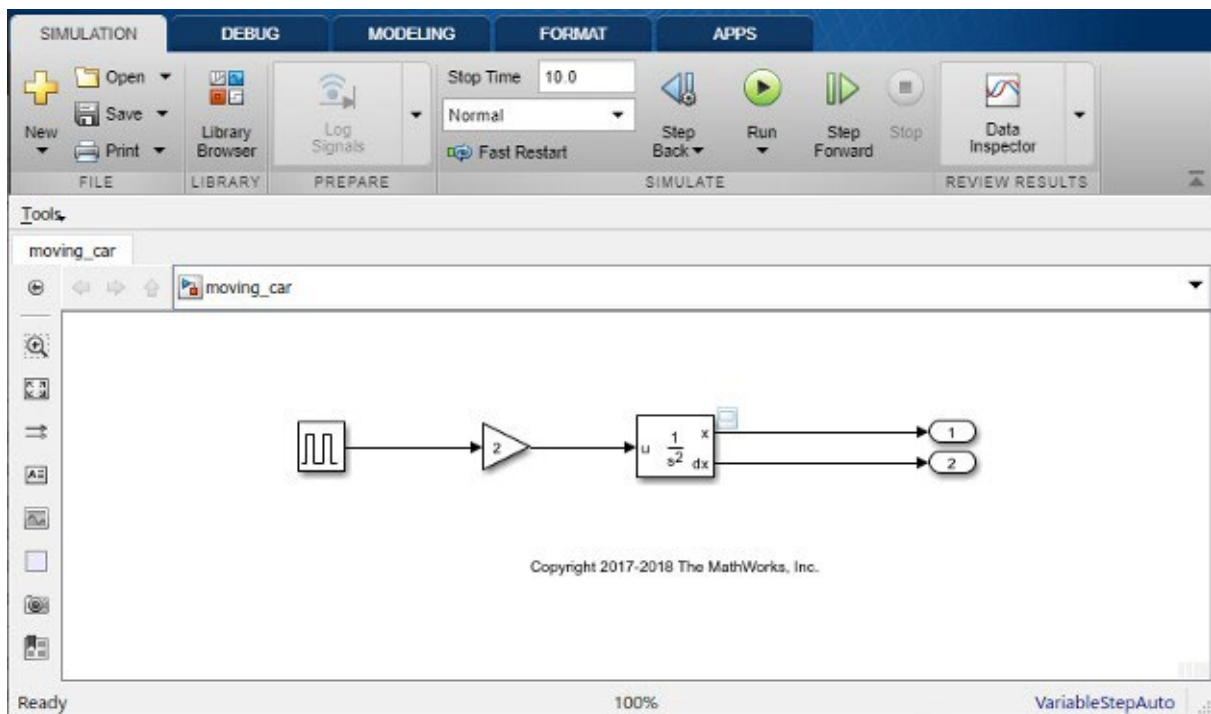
SIMULATION DEBUG MODELING FORMAT APPS

New
Open
Save
Print
FILE

Library Browser
LIBRARY

Log Signals
PREPARE

Stop Time 10.0
Normal
Fast Restart

Step Back
Run
Step Forward
Stop
SIMULATE

Data Inspector
REVIEW RESULTS

Tools

moving_car

moving_car

2

u $\frac{1}{s^2}$ x dx

1

2

Copyright 2017-2018 The MathWorks, Inc.

Ready 100% VariableStepAuto